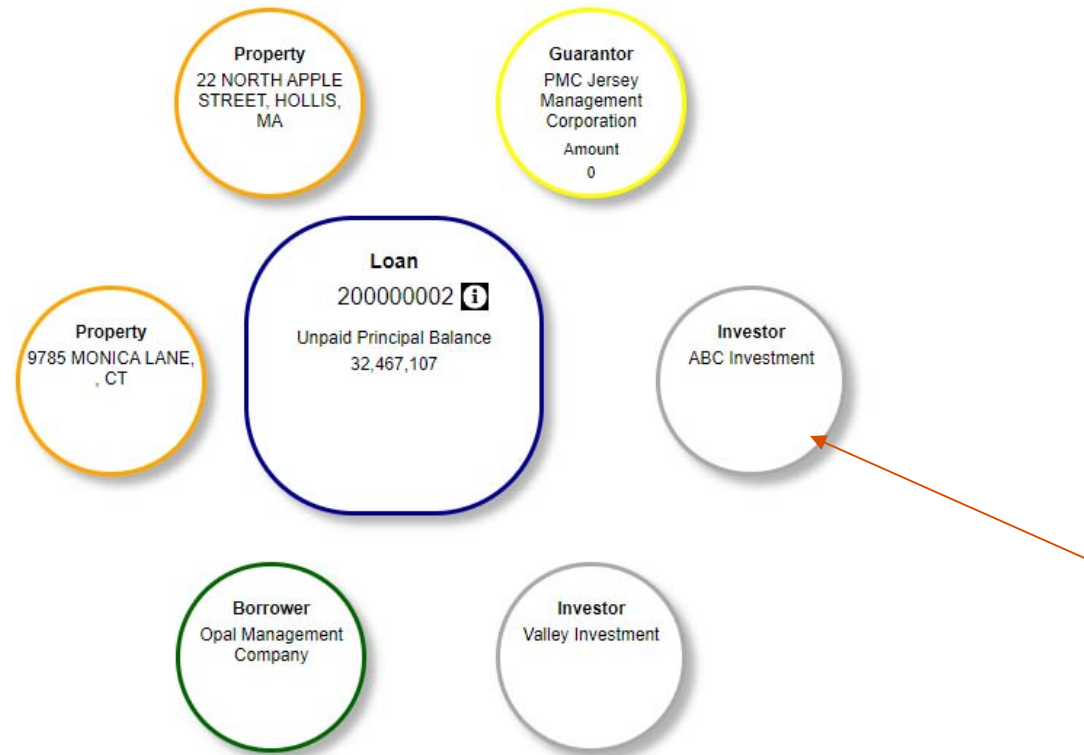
Property
22 NORTH APPLE STREET, HOLLIS, MA

Guarantor
PMC Jersey Management Corporation
Amount
0

Property
9785 MONICA LANE, , CT

Loan
200000002
Unpaid Principal Balance
32,467,107

Investor
ABC Investment

Borrower
Opal Management Company

Investor
Valley Investment